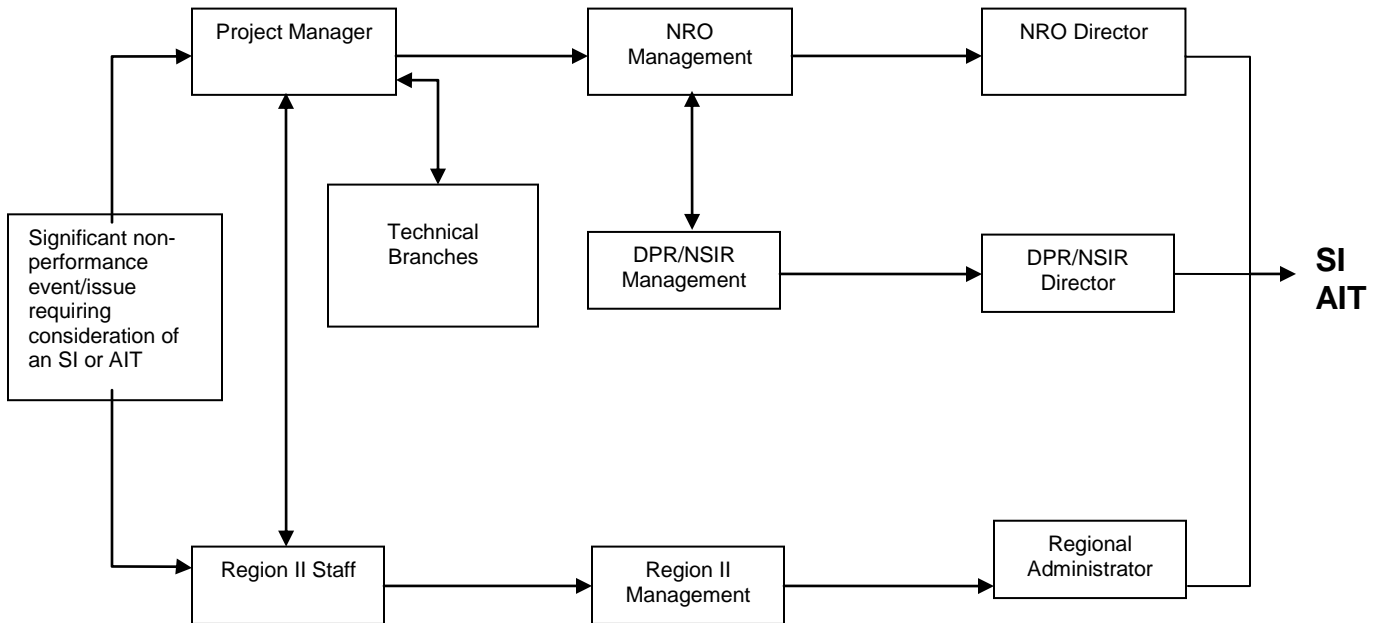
Project Manager

NRO Management

NRO Director

Significant non-performance event/issue requiring consideration of an SI or AIT

Technical Branches

DPR/NSIR Management

DPR/NSIR Director

SI
AIT

Region II Staff

Region II Management

Regional Administrator